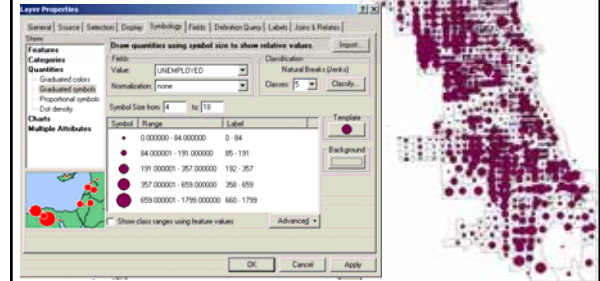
Layer Properties

General | Source | Selection | Display | Symbology | Fields | Definition Query | Labels | Joins & Relates

Show:
Features
Categories
Quantities
Graduated colors
Graduated symbols
Proportional symbols
Dot density
Charts
Multiple Attributes

Draw quantities using symbol size to show relative values.

Import...

Fields
Value: UNEMPLOYED
Normalization: none

Classification
Natural Breaks (Jenks)
Classes: 5
Classify...

Symbol Size from: 4 to: 18

Template

| Symbol | Range | Label |
|---|---|---|
| • | 0.000000 - 84.000000 | 0 - 84 |
| • | 84.000001 - 191.000000 | 85 - 191 |
| • | 191.000001 - 357.000000 | 192 - 357 |
| • | 357.000001 - 659.000000 | 358 - 659 |
| • | 659.000001 - 1799.000000 | 660 - 1799 |

Background

Show class ranges using feature values

Advanced

OK | Cancel | Apply